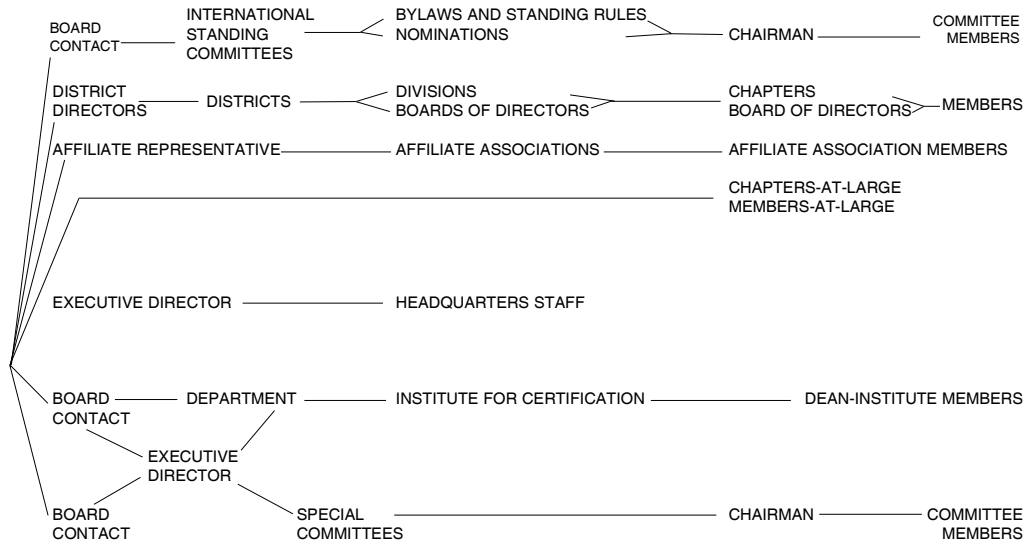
BOARD CONTACT
INTERNATIONAL STANDING COMMITTEES
BYLAWS AND STANDING RULES
NOMINATIONS
CHAIRMAN
COMMITTEE MEMBERS

DISTRICT DIRECTORS
DISTRICTS
DIVISIONS
BOARDS OF DIRECTORS
CHAPTERS
BOARD OF DIRECTORS
MEMBERS

AFFILIATE REPRESENTATIVE
AFFILIATE ASSOCIATIONS
AFFILIATE ASSOCIATION MEMBERS

CHAPTERS-AT-LARGE
MEMBERS-AT-LARGE

EXECUTIVE DIRECTOR
HEADQUARTERS STAFF

BOARD CONTACT
DEPARTMENT
INSTITUTE FOR CERTIFICATION
DEAN-INSTITUTE MEMBERS

EXECUTIVE DIRECTOR

BOARD CONTACT
SPECIAL COMMITTEES
CHAIRMAN
COMMITTEE MEMBERS